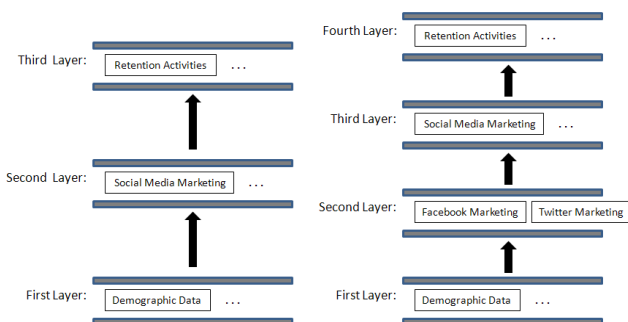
Third Layer: Retention Activities ...

Second Layer: Social Media Marketing ...

First Layer: Demographic Data ...

Fourth Layer: Retention Activities ...

Third Layer: Social Media Marketing ...

Second Layer: Facebook Marketing Twitter Marketing

First Layer: Demographic Data ...